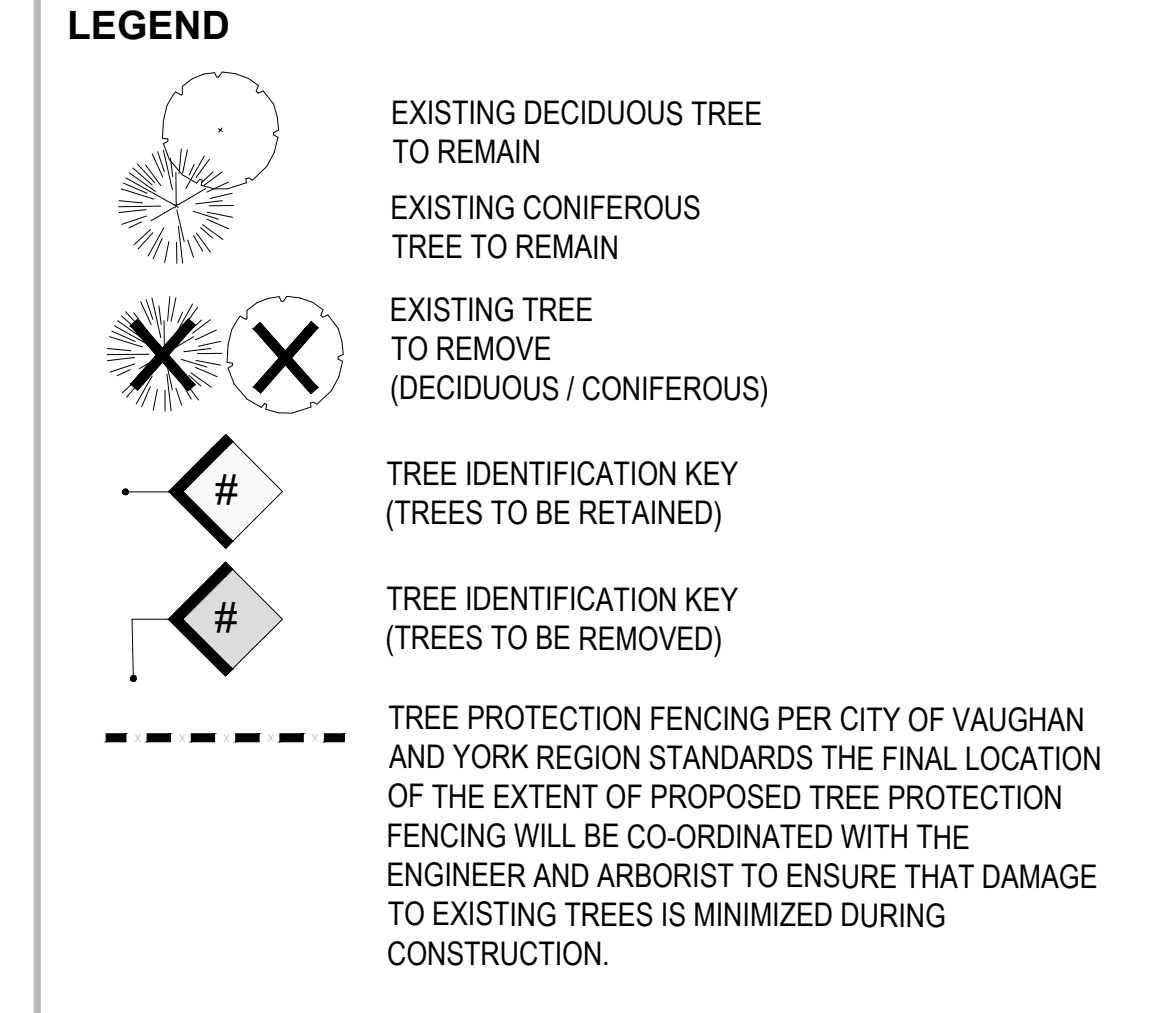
LEGEND

EXISTING DECIDUOUS TREE TO REMAIN

EXISTING CONIFEROUS TREE TO REMAIN

EXISTING TREE TO REMOVE (DECIDUOUS / CONIFEROUS)

#

TREE IDENTIFICATION KEY (TREES TO BE RETAINED)

#

TREE IDENTIFICATION KEY (TREES TO BE REMOVED)

TREE PROTECTION FENCING PER CITY OF VAUGHAN AND YORK REGION STANDARDS THE FINAL LOCATION OF THE EXTENT OF PROPOSED TREE PROTECTION FENCING WILL BE CO-ORDINATED WITH THE ENGINEER AND ARBORIST TO ENSURE THAT DAMAGE TO EXISTING TREES IS MINIMIZED DURING CONSTRUCTION.